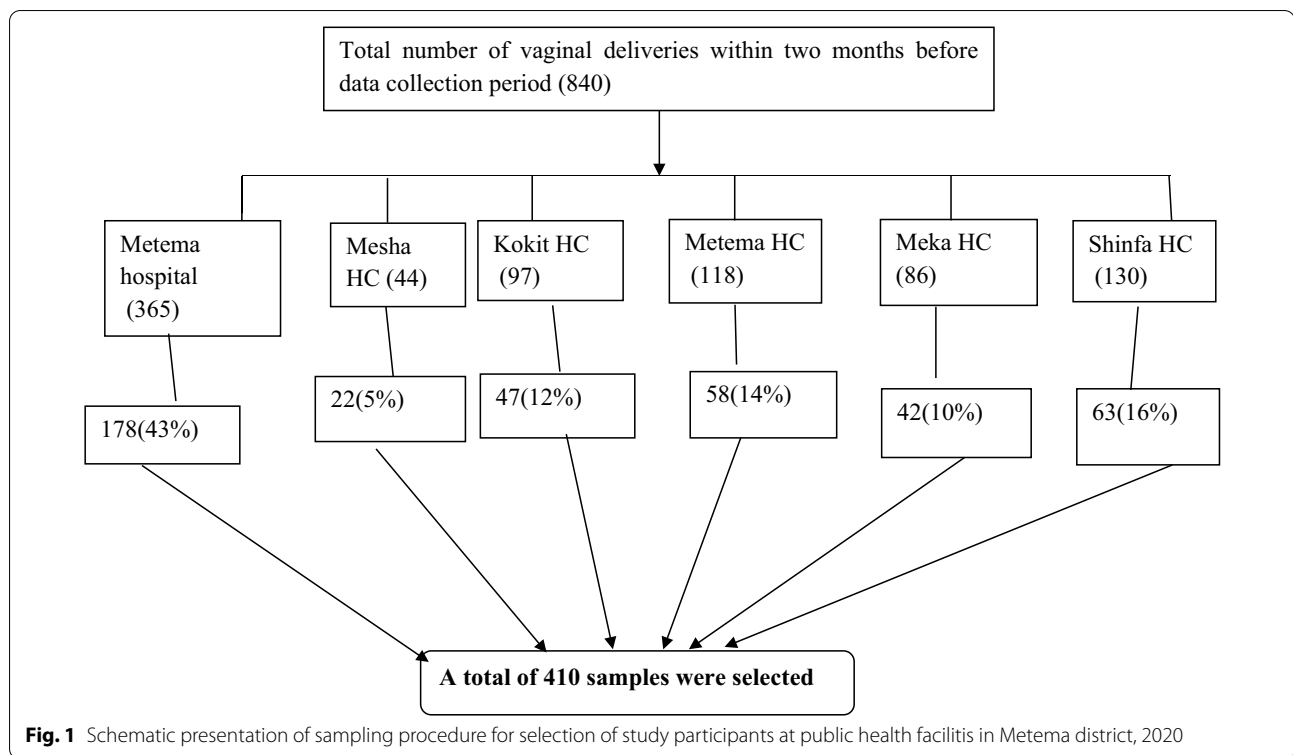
Total number of vaginal deliveries within two months before data collection period (840)

Metema hospital (365)

Mesha HC (44)

Kokit HC (97)

Metema HC (118)

Meka HC (86)

Shinfa HC (130)

178(43%)

22(5%)

47(12%)

58(14%)

42(10%)

63(16%)

A total of 410 samples were selected

Fig. 1 Schematic presentation of sampling procedure for selection of study participants at public health facilitis in Metema district, 2020